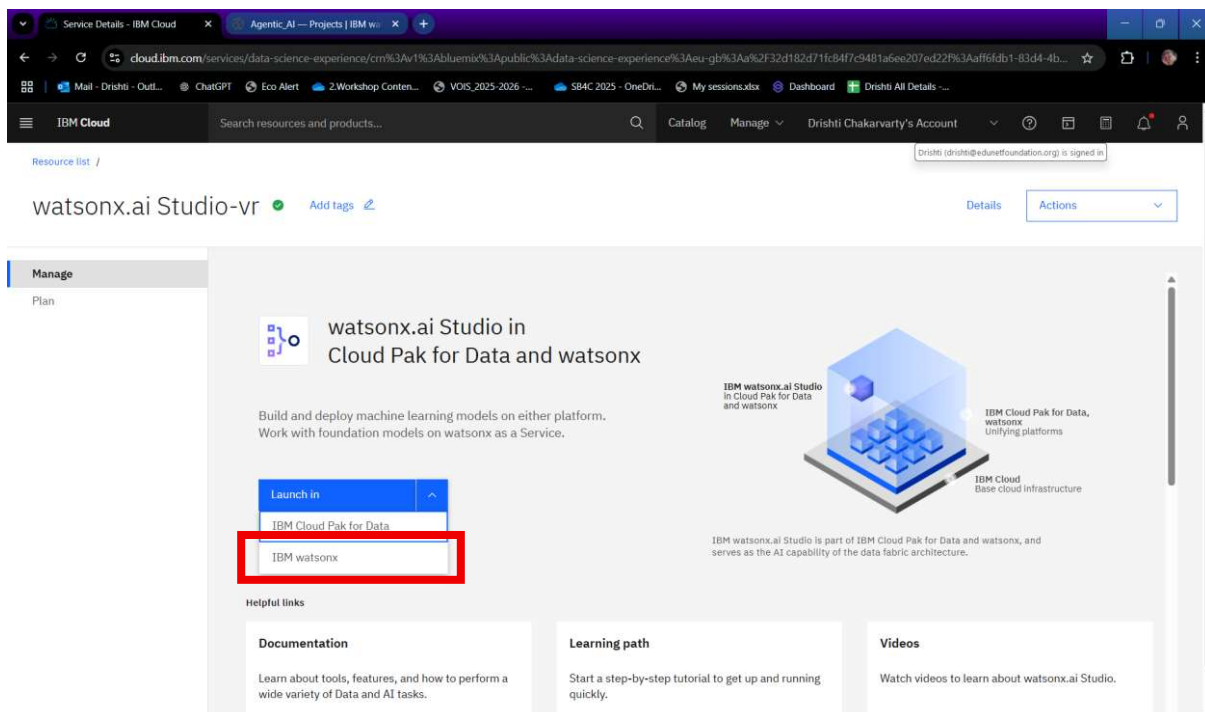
Service Details - IBM Cloud
Agentic_AI — Projects | IBM wa

cloud.ibm.com/services/data-science-experience/crn%3Av1%3Abluemix%3Apublic%3Adata-science-experience%3Aeu-gb%3Aa%2F32d182d71fc84f7c9481a6ee207ed22f%3Aaff6fdb1-83d4-4b...

Mail - Drishti - Outl... ChatGPT Eco Alert 2.Workshop Conten... VOIS_2025-2026 -... SB4C 2025 - OneDri... My sessions.xlsx Dashboard Drishti All Details -...

IBM Cloud
Search resources and products...
Catalog Manage Drishti Chakarvarty's Account
Drishti (drishti@edunetfoundation.org) is signed in

Resource list /

watsonx.ai Studio-vr
Add tags
Details
Actions

Manage
Plan

watsonx.ai Studio in Cloud Pak for Data and watsonx

Build and deploy machine learning models on either platform. Work with foundation models on watsonx as a Service.

Launch in
IBM Cloud Pak for Data
IBM watsonx

IBM watsonx.ai Studio in Cloud Pak for Data and watsonx
IBM Cloud Pak for Data, watsonx
Unifying platforms
IBM Cloud
Base cloud infrastructure

IBM watsonx.ai Studio is part of IBM Cloud Pak for Data and watsonx, and serves as the AI capability of the data fabric architecture.

Helpful links

Documentation
Learn about tools, features, and how to perform a wide variety of Data and AI tasks.

Learning path
Start a step-by-step tutorial to get up and running quickly.

Videos
Watch videos to learn about watsonx.ai Studio.